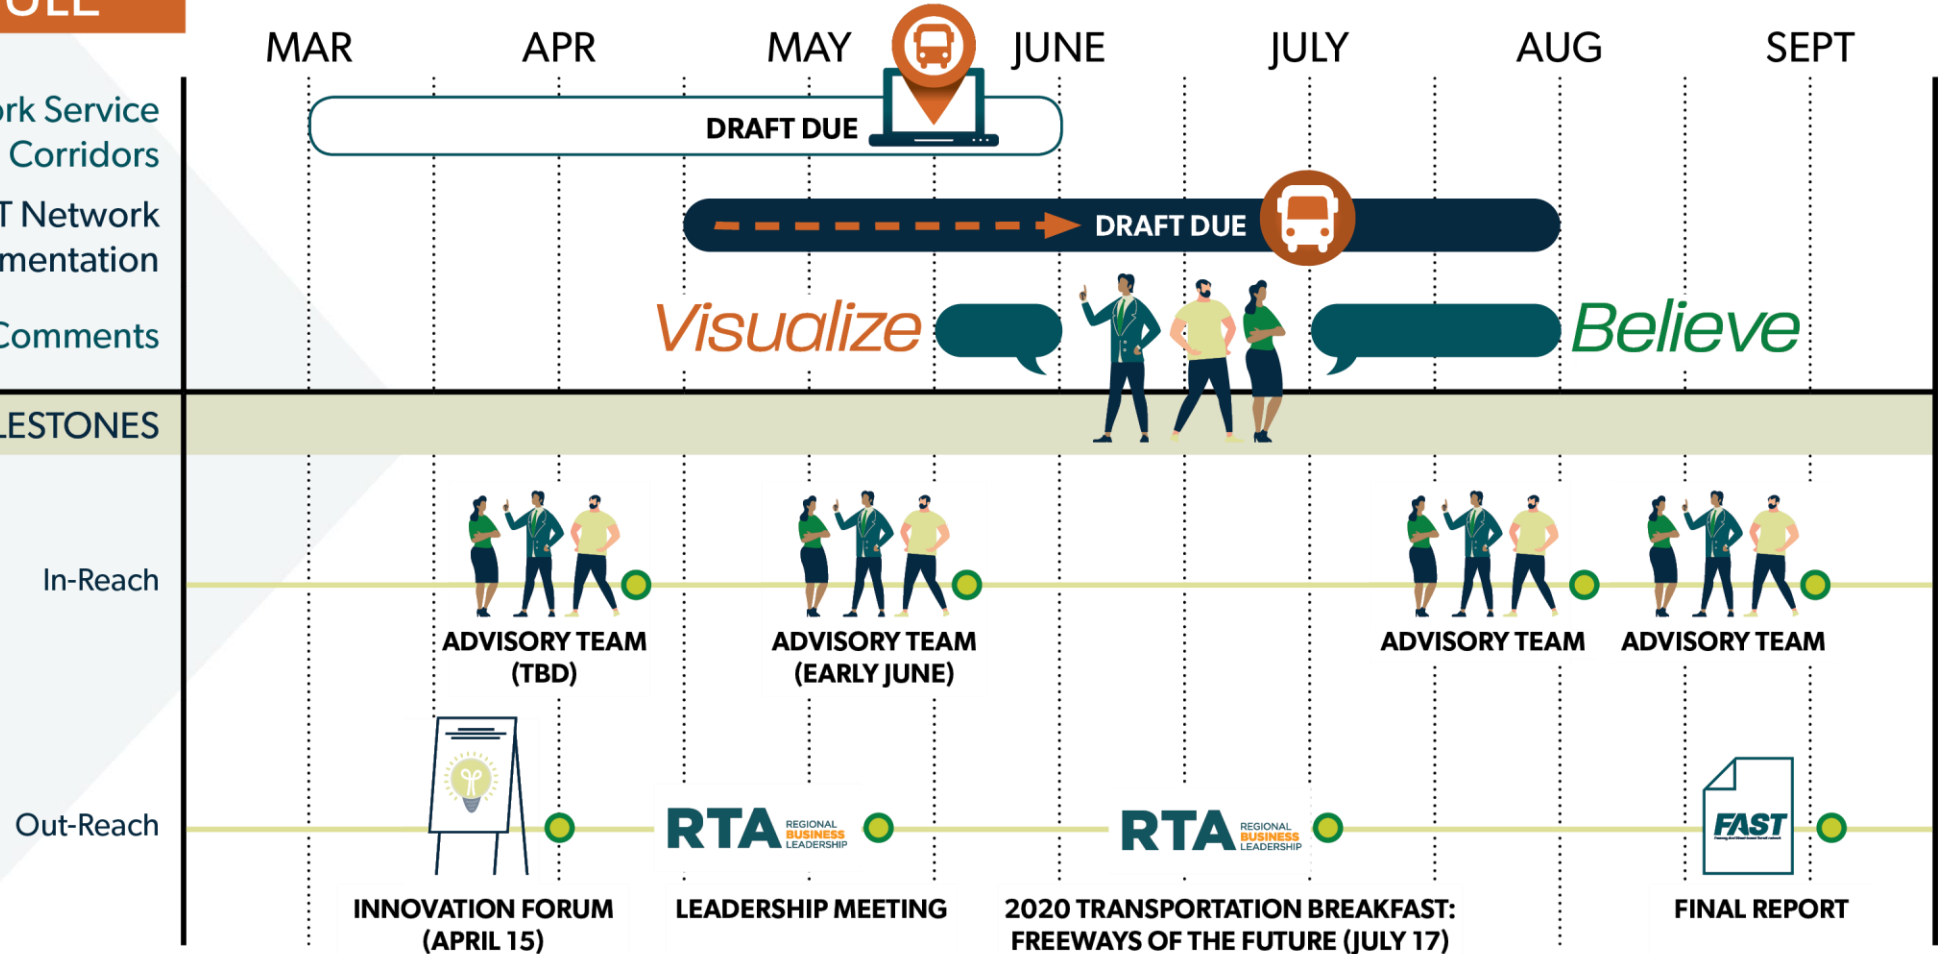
ULE

MAR APR MAY JUNE JULY AUG SEPT

rk Service Corridors

DRAFT DUE

T Network mentation

DRAFT DUE

Comments

Visualize

Believe

LESTONES

In-Reach

ADVISORY TEAM (TBD)

ADVISORY TEAM (EARLY JUNE)

ADVISORY TEAM

ADVISORY TEAM

Out-Reach

RTA REGIONAL BUSINESS LEADERSHIP

RTA REGIONAL BUSINESS LEADERSHIP

FAST

INNOVATION FORUM (APRIL 15)

LEADERSHIP MEETING

2020 TRANSPORTATION BREAKFAST: FREEWAYS OF THE FUTURE (JULY 17)

FINAL REPORT